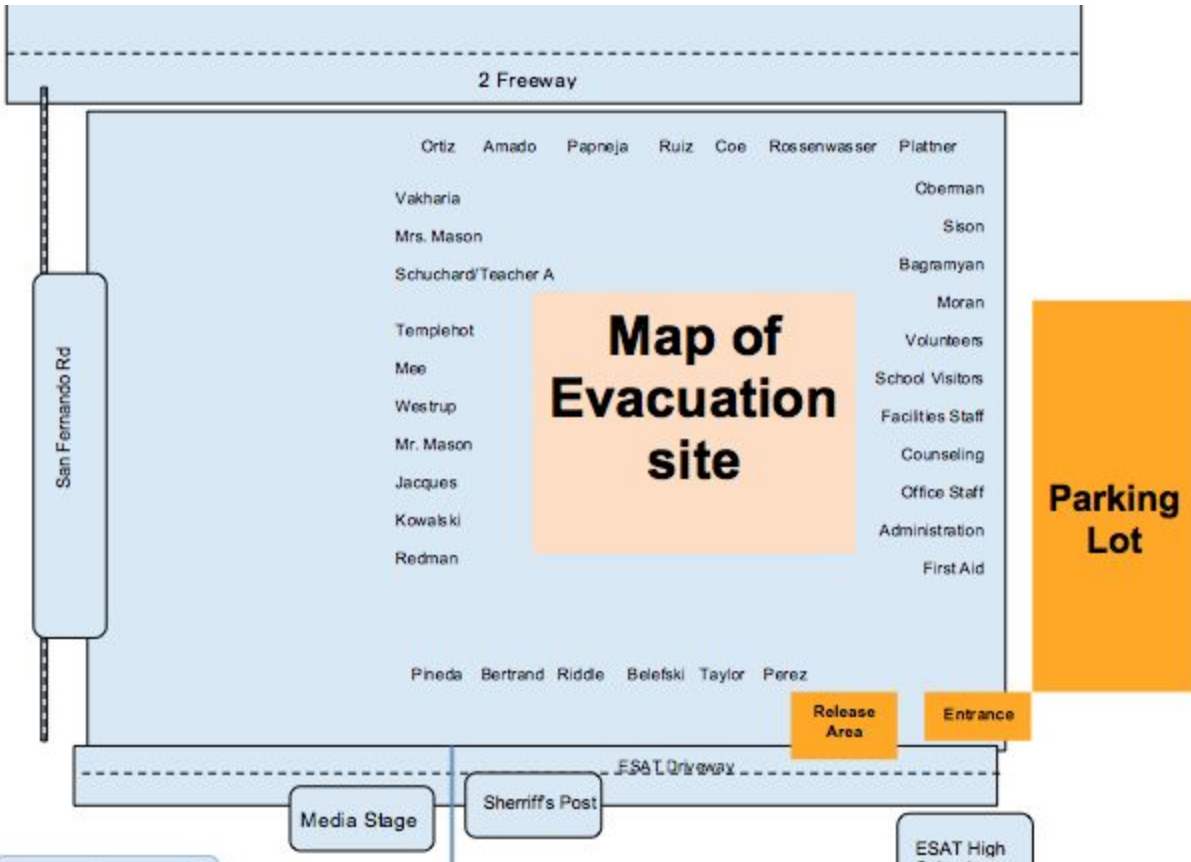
2 Freeway

Ortiz Amado Papneja Ruiz Coe Rossenwasser Plattner

Vakharia
Mrs. Mason
Schuchard/Teacher A
Templehof
Mee
Westrup
Mr. Mason
Jacques
Kowalski
Redman

Oberman
Sison
Bagramyan
Moran
Volunteers
School Visitors
Facilities Staff
Counseling
Office Staff
Administration
First Aid

Map of Evacuation site

San Fernando Rd

Parking Lot

Pineda Bertrand Riddle Belefski Taylor Perez

Release Area

Entrance

ESAT Driveway

Media Stage

Sherriff's Post

ESAT High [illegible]